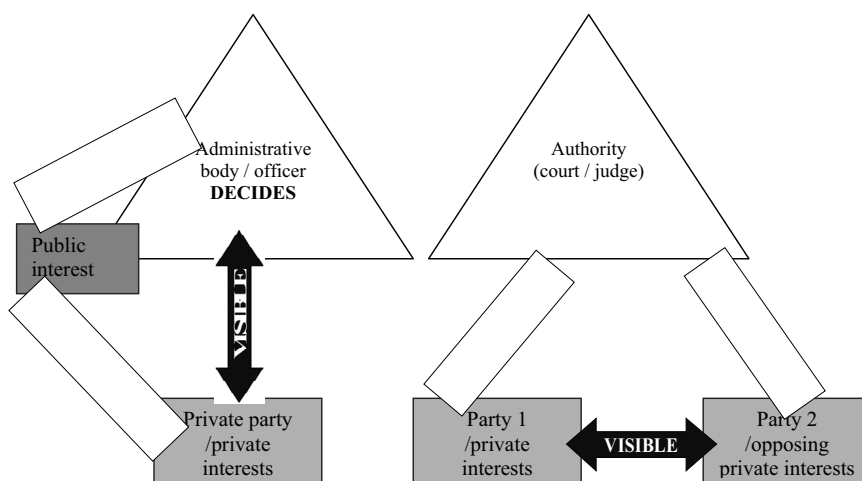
Administrative body / officer
**DECIDES**

Public interest

VISIBLE

Private party /private interests

Authority (court / judge)

Party 1 /private interests

VISIBLE

Party 2 /opposing private interests